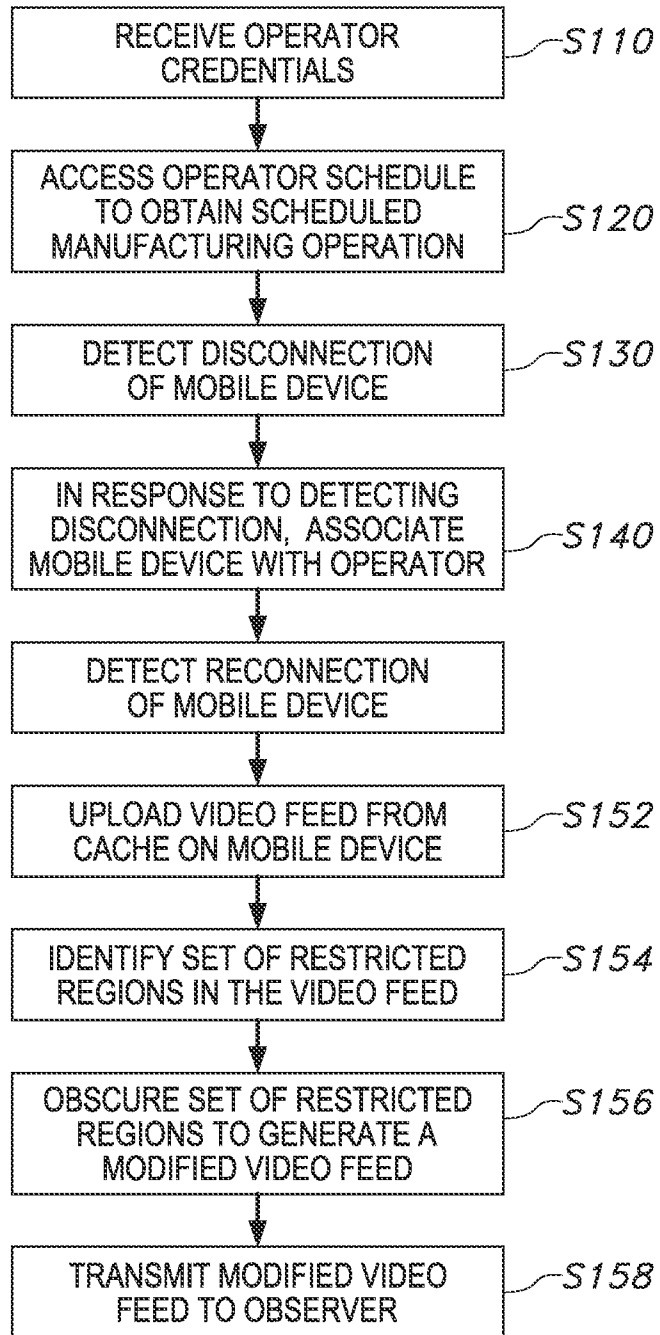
RECEIVE OPERATOR CREDENTIALS

S110

ACCESS OPERATOR SCHEDULE TO OBTAIN SCHEDULED MANUFACTURING OPERATION

S120

DETECT DISCONNECTION OF MOBILE DEVICE

S130

IN RESPONSE TO DETECTING DISCONNECTION, ASSOCIATE MOBILE DEVICE WITH OPERATOR

S140

DETECT RECONNECTION OF MOBILE DEVICE

UPLOAD VIDEO FEED FROM CACHE ON MOBILE DEVICE

S152

IDENTIFY SET OF RESTRICTED REGIONS IN THE VIDEO FEED

S154

OBSCURE SET OF RESTRICTED REGIONS TO GENERATE A MODIFIED VIDEO FEED

S156

TRANSMIT MODIFIED VIDEO FEED TO OBSERVER

S158